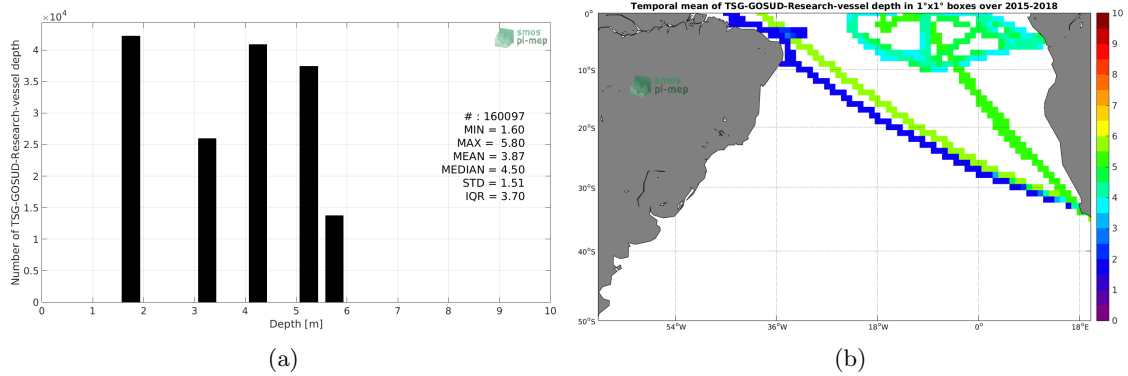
$\times10^4$

smos pi-mep

# : 160097
MIN = 1.60
MAX = 5.80
MEAN = 3.87
MEDIAN = 4.50
STD = 1.51
IQR = 3.70

Number of TSG-GOSUD-Research-vessel depth

4
3.5
3
2.5
2
1.5
1
0.5
0

0 1 2 3 4 5 6 7 8 9 10

Depth [m]

(a)

Temporal mean of TSG-GOSUD-Research-vessel depth in 1°x1° boxes over 2015-2018

smos pi-mep

0°
10°S
20°S
30°S
40°S
50°S

54°W 36°W 18°W 0° 18°E

10
9
8
7
6
5
4
3
2
1
0

(b)